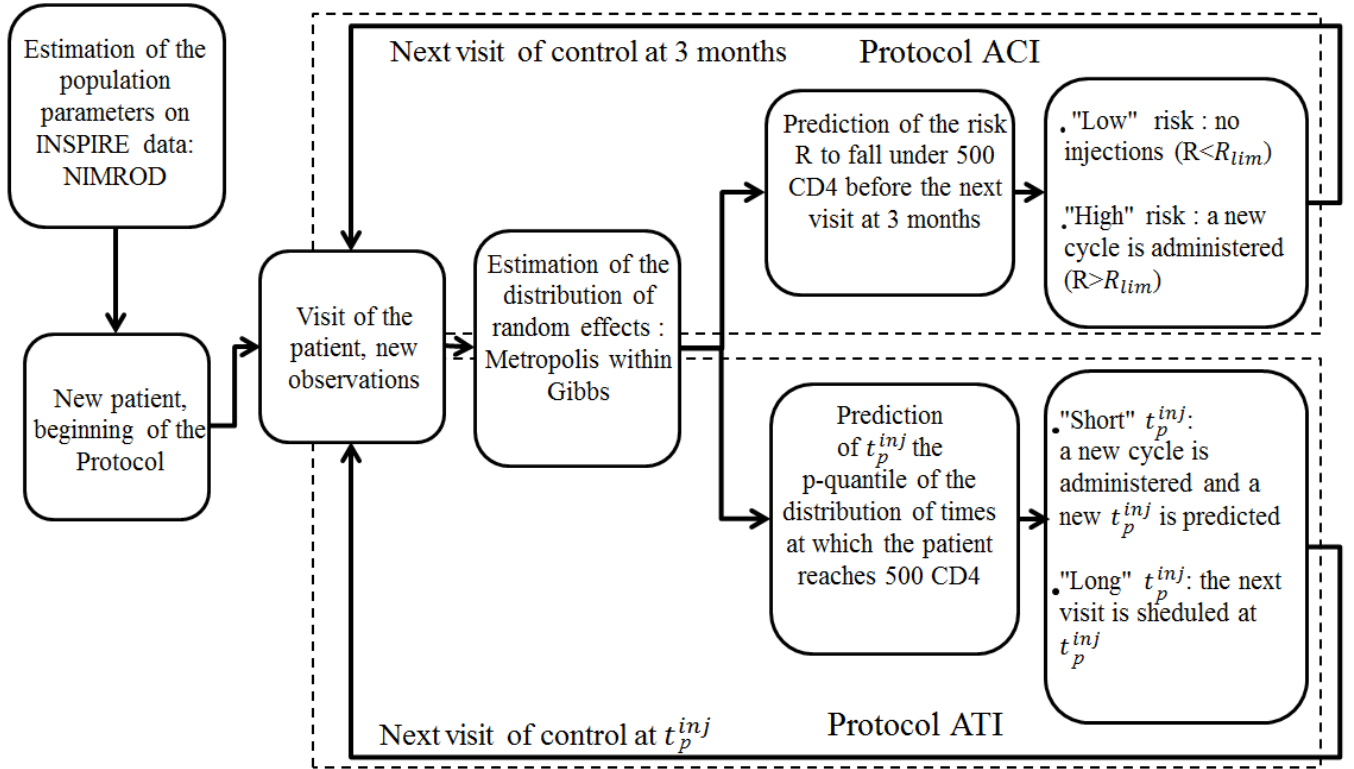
Estimation of the population parameters on INSPIRE data: NIMROD

New patient, beginning of the Protocol

Visit of the patient, new observations

Estimation of the distribution of random effects : Metropolis within Gibbs

Next visit of control at 3 months

Protocol ACI

Prediction of the risk R to fall under 500 CD4 before the next visit at 3 months

."Low" risk : no injections (R<$R_{lim}$)

."High" risk : a new cycle is administered (R>$R_{lim}$)

Prediction of $t_p^{inj}$ the p-quantile of the distribution of times at which the patient reaches 500 CD4

."Short" $t_p^{inj}$: a new cycle is administered and a new $t_p^{inj}$ is predicted

."Long" $t_p^{inj}$: the next visit is sheduled at $t_p^{inj}$

Next visit of control at $t_p^{inj}$

Protocol ATI